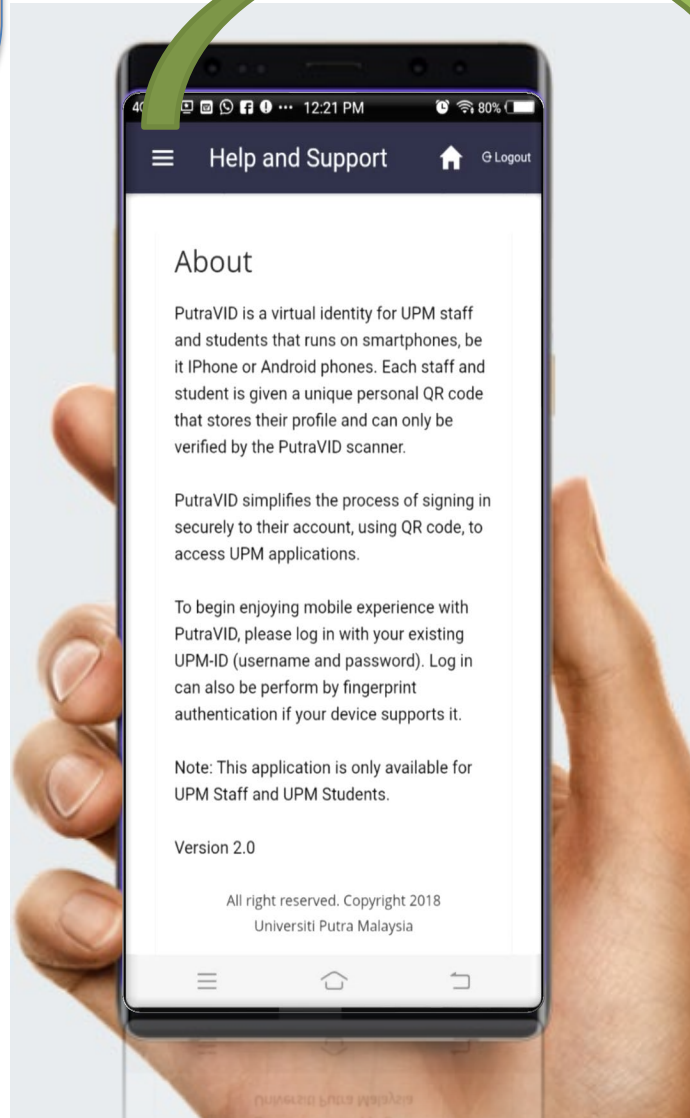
4G ··· 12:21 PM 80%

Help and Support

Logout

About

PutraVID is a virtual identity for UPM staff and students that runs on smartphones, be it IPhone or Android phones. Each staff and student is given a unique personal QR code that stores their profile and can only be verified by the PutraVID scanner.

PutraVID simplifies the process of signing in securely to their account, using QR code, to access UPM applications.

To begin enjoying mobile experience with PutraVID, please log in with your existing UPM-ID (username and password). Log in can also be perform by fingerprint authentication if your device supports it.

Note: This application is only available for UPM Staff and UPM Students.

Version 2.0

All right reserved. Copyright 2018
Universiti Putra Malaysia